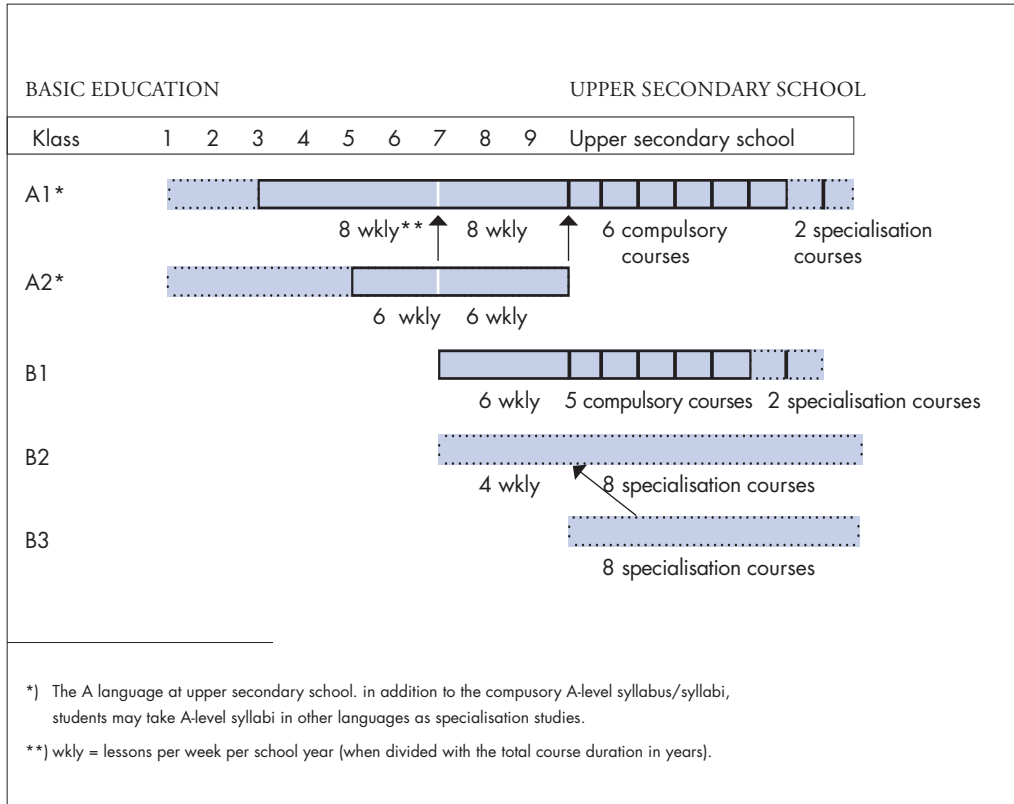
BASIC EDUCATION UPPER SECONDARY SCHOOL

| Klass | 1 | 2 | 3 | 4 | 5 | 6 | 7 | 8 | 9 | Upper secondary school |
|---|---|---|---|---|---|---|---|---|---|---|

A1*

8 wkly** 8 wkly 6 compulsory courses 2 specialisation courses

A2*

6 wkly 6 wkly

B1

6 wkly 5 compulsory courses 2 specialisation courses

B2

4 wkly 8 specialisation courses

B3

8 specialisation courses

*) The A language at upper secondary school. in addition to the compusory A-level syllabus/syllabi, students may take A-level syllabi in other languages as specialisation studies.

**) wkly = lessons per week per school year (when divided with the total course duration in years).